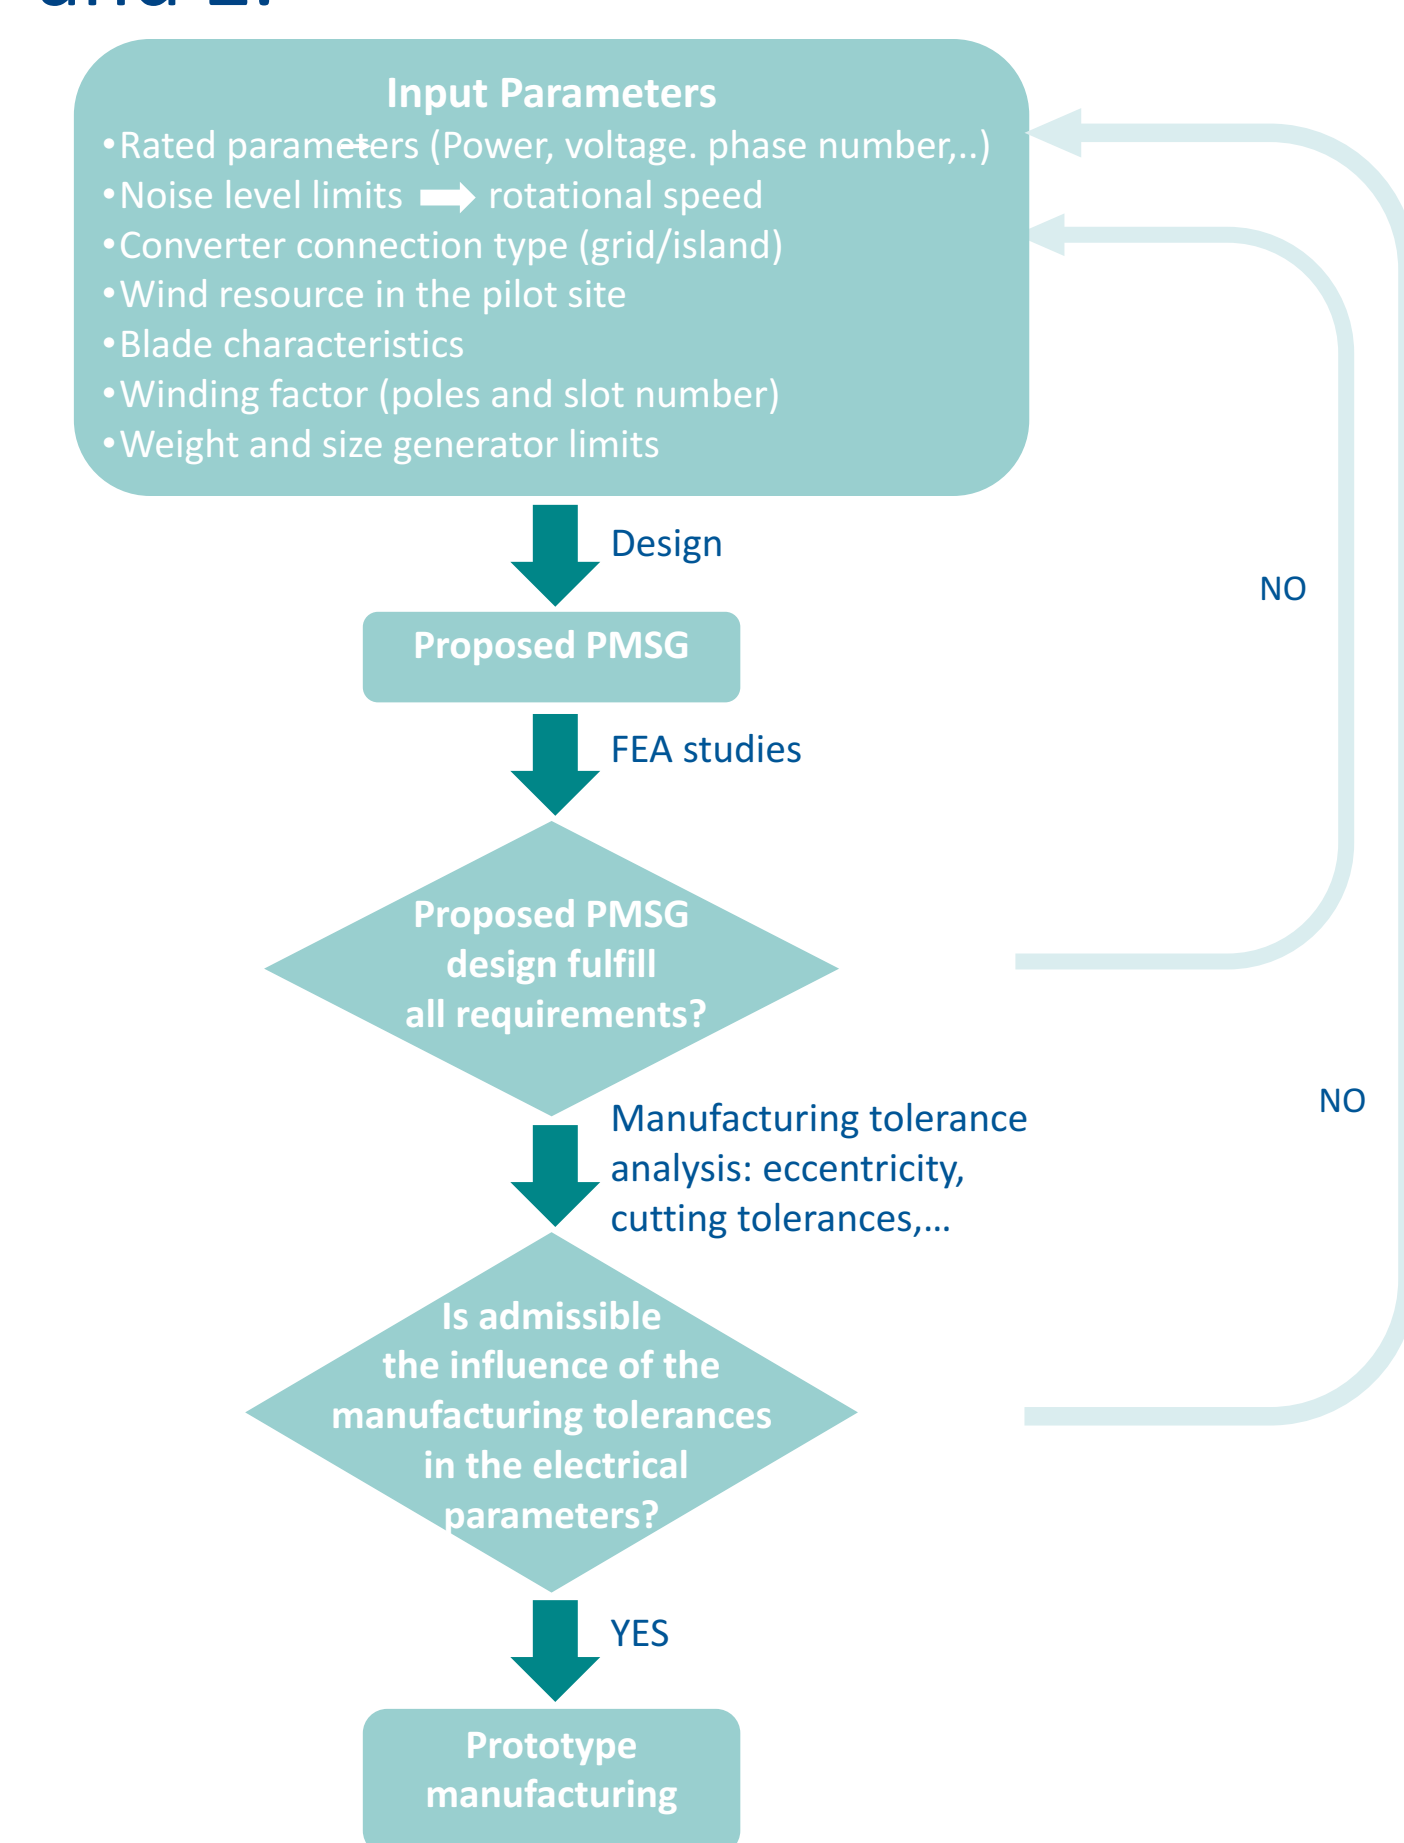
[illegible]

Input Parameters
•Rated parameters (Power, voltage. phase number,..)
•Noise level limits ➡ rotational speed
•Converter connection type (grid/island)
•Wind resource in the pilot site
•Blade characteristics
•Winding factor (poles and slot number)
•Weight and size generator limits

Design

Proposed PMSG

FEA studies

Proposed PMSG design fulfill all requirements?

NO

Manufacturing tolerance analysis: eccentricity, cutting tolerances,...

NO

Is admissible the influence of the manufacturing tolerances in the electrical parameters?

YES

Prototype manufacturing